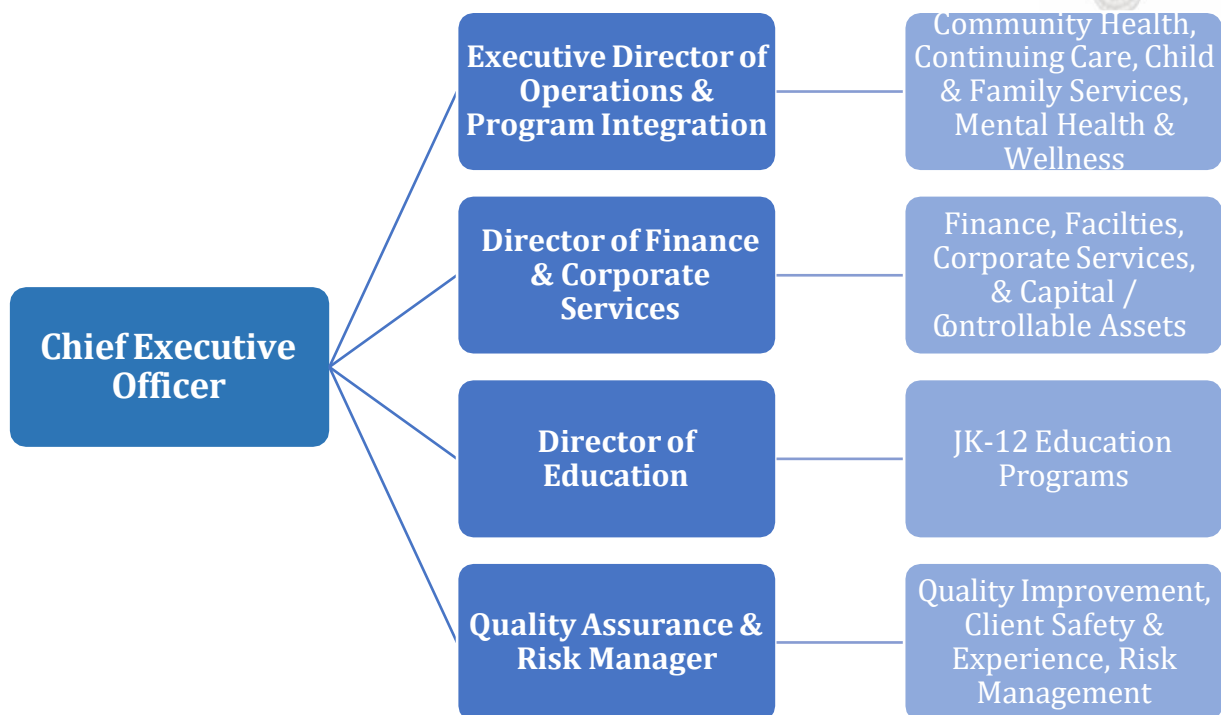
Chief Executive Officer

Executive Director of Operations & Program Integration

Community Health, Continuing Care, Child & Family Services, Mental Health & Wellness

Director of Finance & Corporate Services

Finance, Facilties, Corporate Services, & Capital / Controllable Assets

Director of Education

JK-12 Education Programs

Quality Assurance & Risk Manager

Quality Improvement, Client Safety & Experience, Risk Management